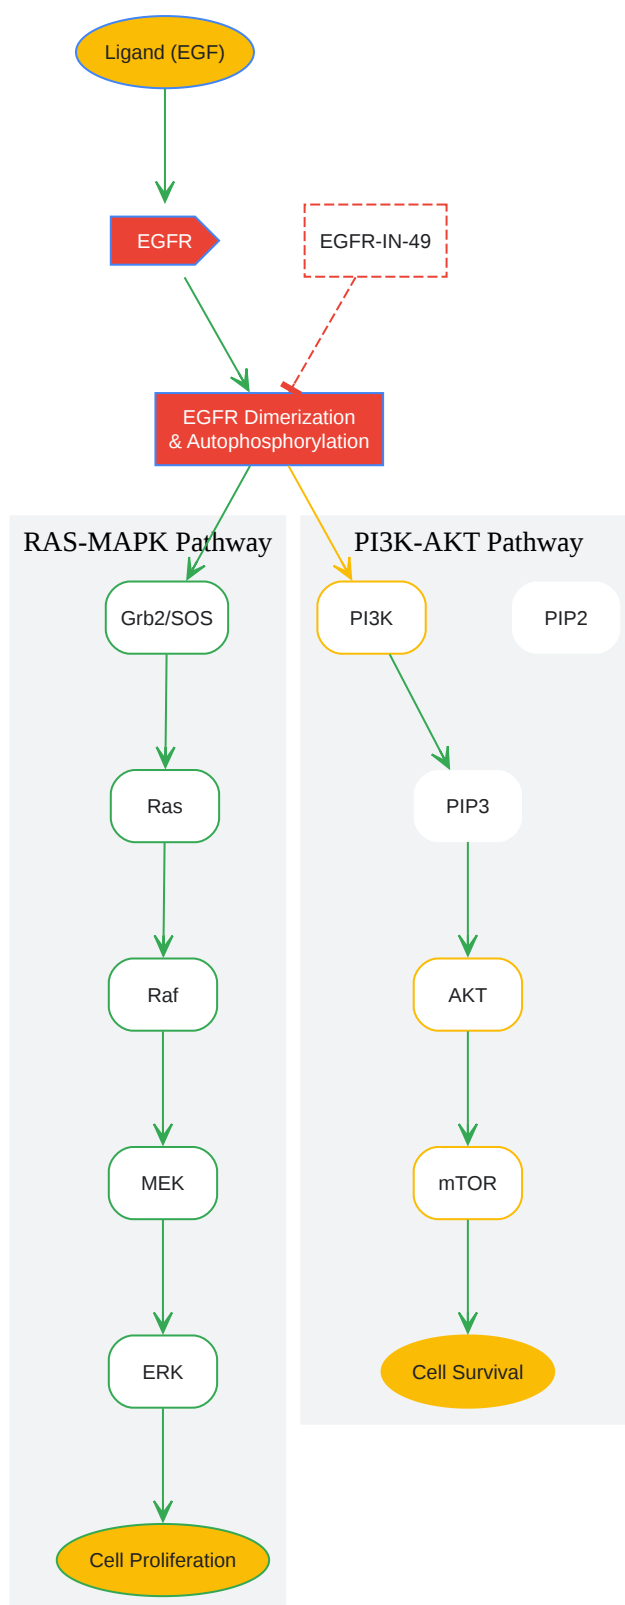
Ligand (EGF)

EGFR

EGFR-IN-49

EGFR Dimerization & Autophosphorylation

RAS-MAPK Pathway

Grb2/SOS

Ras

Raf

MEK

ERK

Cell Proliferation

PI3K-AKT Pathway

PI3K

PIP2

PIP3

AKT

mTOR

Cell Survival